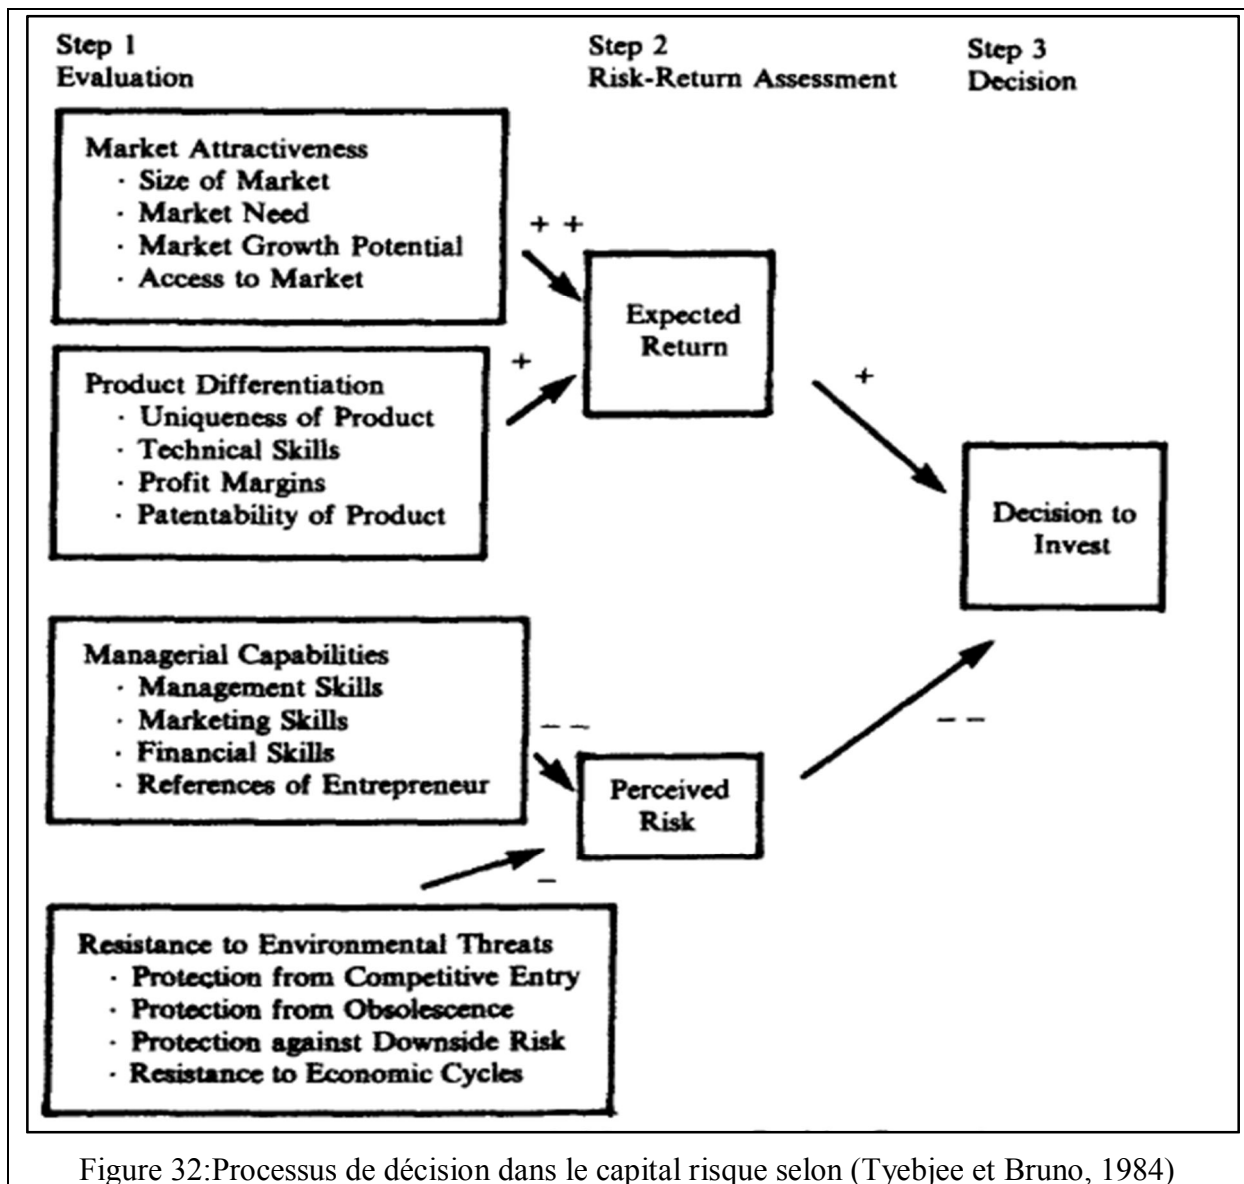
Step 1
Evaluation

Step 2
Risk-Return Assessment

Step 3
Decision

Market Attractiveness
· Size of Market
· Market Need
· Market Growth Potential
· Access to Market

+ +

Expected Return

+

Product Differentiation
· Uniqueness of Product
· Technical Skills
· Profit Margins
· Patentability of Product

+

Decision to Invest

Managerial Capabilities
· Management Skills
· Marketing Skills
· Financial Skills
· References of Entrepreneur

– –

Perceived Risk

– –

–

Resistance to Environmental Threats
· Protection from Competitive Entry
· Protection from Obsolescence
· Protection against Downside Risk
· Resistance to Economic Cycles

Figure 32:Processus de décision dans le capital risque selon (Tyebjee et Bruno, 1984)